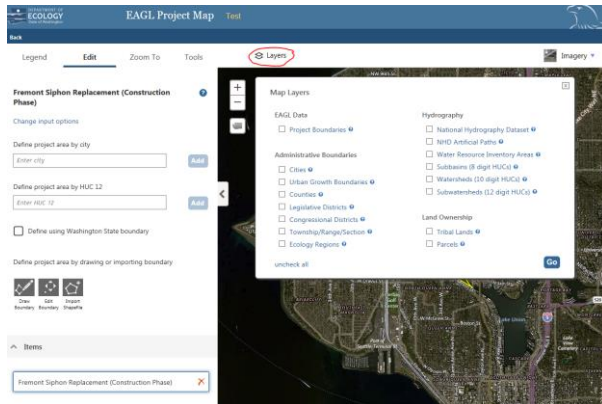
DEPARTMENT OF ECOLOGY State of Washington

EAGL Project Map Test

Back

Legend Edit Zoom To Tools

Layers

Imagery

Fremont Siphon Replacement (Construction Phase)

Change input options

Define project area by city

Enter city

Add

Define project area by HUC 12

Enter HUC 12

Add

Define using Washington State boundary

Define project area by drawing or importing boundary

Draw Boundary Edit Boundary Import Shapefile

Items

Fremont Siphon Replacement (Construction Phase)

Map Layers

EAGL Data

Project Boundaries

Administrative Boundaries

Cities

Urban Growth Boundaries

Counties

Legislative Districts

Congressional Districts

Township/Range/Section

Ecology Regions

uncheck all

Hydrography

National Hydrography Dataset

NHD Artificial Paths

Water Resource Inventory Areas

Subbasins (8 digit HUCs)

Watersheds (10 digit HUCs)

Subwatersheds (12 digit HUCs)

Land Ownership

Tribal Lands

Parcels

Go